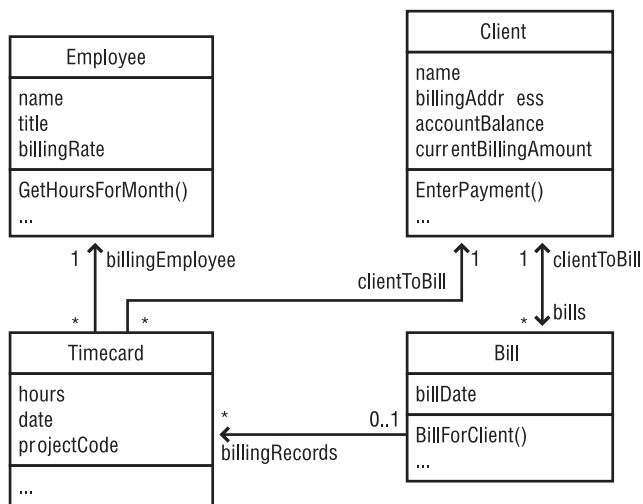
Employee

name
title
billingRate

GetHoursForMonth()
...

Client

name
billingAddr ess
accountBalance
curr entBillingAmount

EnterPayment()
...

1 billingEmployee

clientToBill 1

1 clientToBill

\* \*

\* bills

Timecard

hours
date
projectCode

...

Bill

billDate

BillForClient()
...

\*

0..1

billingRecords